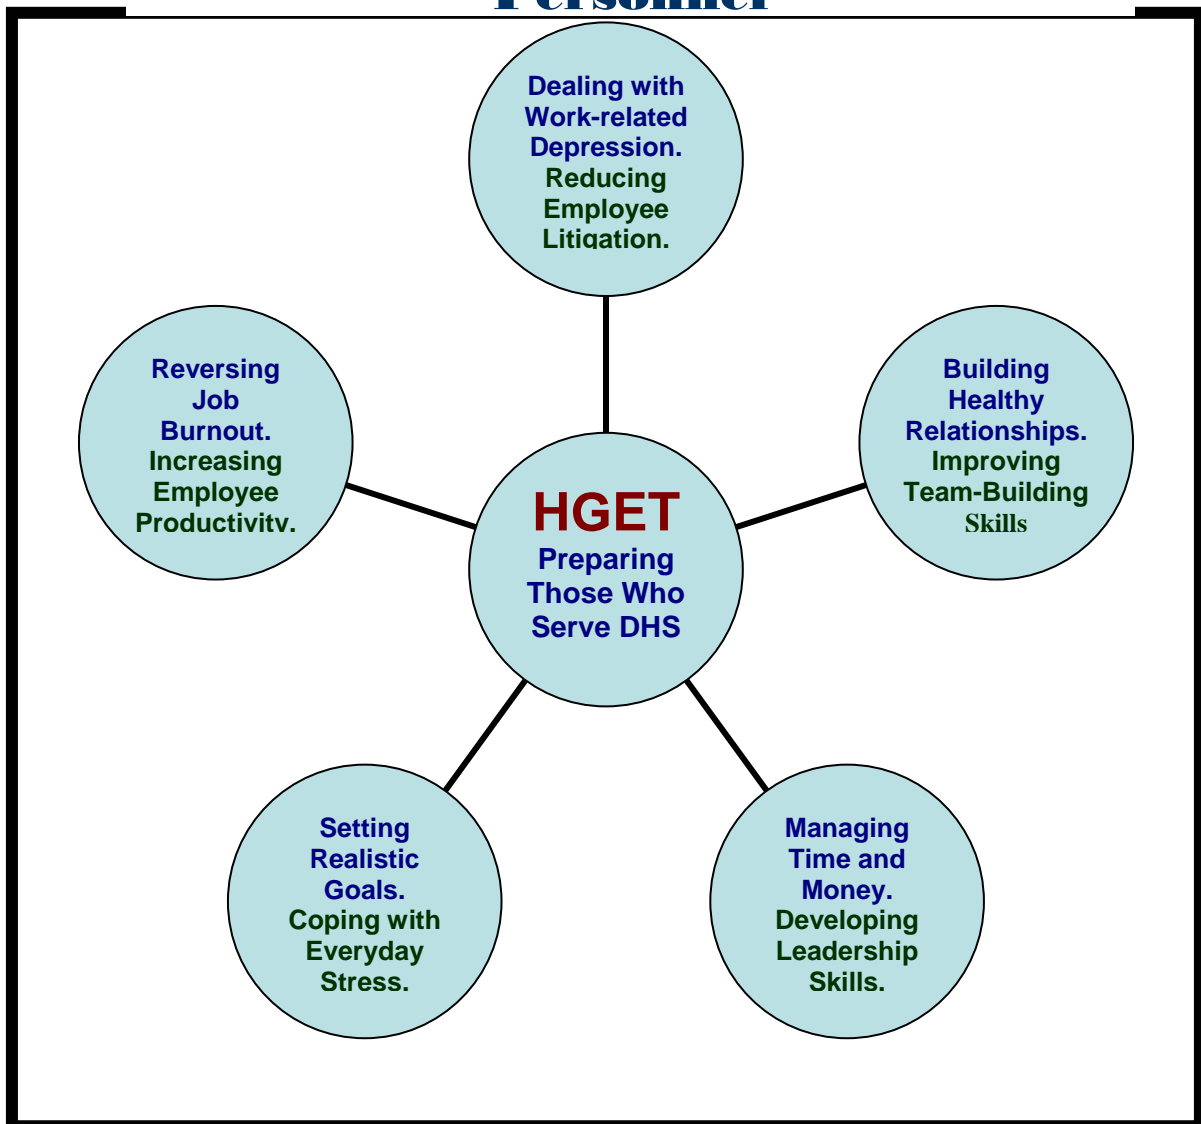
Personnel

Dealing with Work-related Depression. Reducing Employee Litigation.

Reversing Job Burnout. Increasing Employee Productivity.

HGET
Preparing Those Who Serve DHS

Building Healthy Relationships. Improving Team-Building Skills

Setting Realistic Goals. Coping with Everyday Stress.

Managing Time and Money. Developing Leadership Skills.